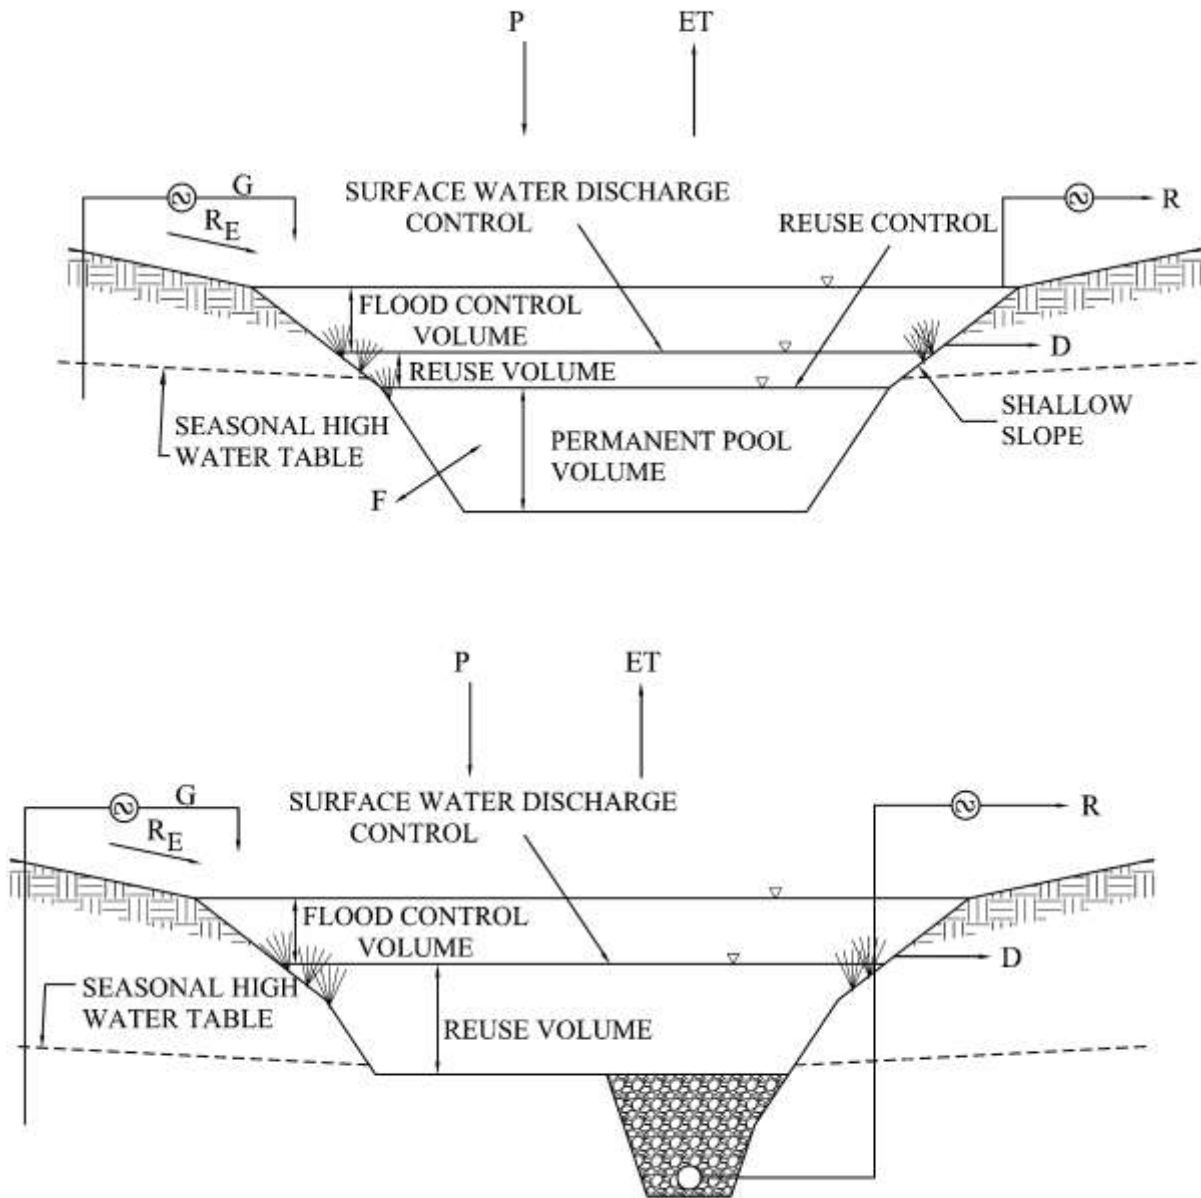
P

ET

G

$R_E$

SURFACE WATER DISCHARGE CONTROL

REUSE CONTROL

R

FLOOD CONTROL VOLUME

D

REUSE VOLUME

SEASONAL HIGH WATER TABLE

PERMANENT POOL VOLUME

SHALLOW SLOPE

F

P

ET

G

$R_E$

SURFACE WATER DISCHARGE CONTROL

R

FLOOD CONTROL VOLUME

D

SEASONAL HIGH WATER TABLE

REUSE VOLUME